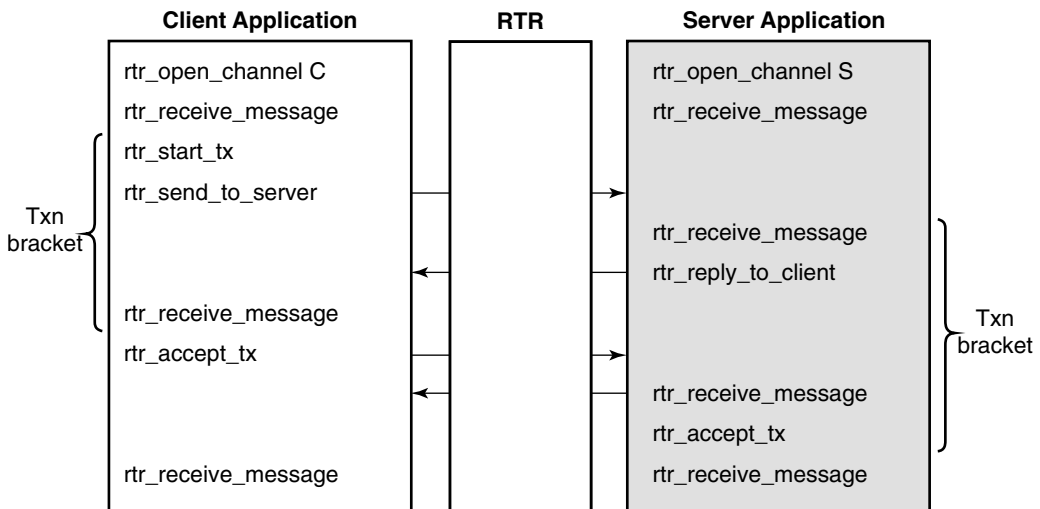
Client Application

RTR

Server Application

rtr_open_channel C

rtr_receive_message

Txn bracket

rtr_start_tx

rtr_send_to_server

rtr_receive_message

rtr_accept_tx

rtr_receive_message

rtr_open_channel S

rtr_receive_message

rtr_receive_message

rtr_reply_to_client

rtr_receive_message

rtr_accept_tx

rtr_receive_message

Txn bracket